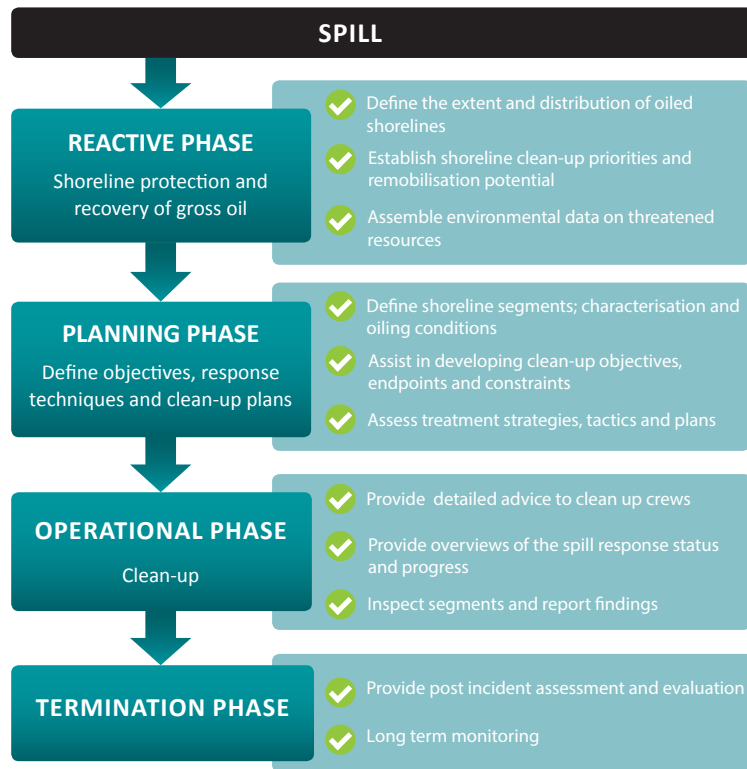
SPILL

REACTIVE PHASE

Shoreline protection and recovery of gross oil

Define the extent and distribution of oiled shorelines

Establish shoreline clean-up priorities and remobilisation potential

Assemble environmental data on threatened resources

PLANNING PHASE

Define objectives, response techniques and clean-up plans

Define shoreline segments; characterisation and oiling conditions

Assist in developing clean-up objectives, endpoints and constraints

Assess treatment strategies, tactics and plans

OPERATIONAL PHASE

Clean-up

Provide  detailed advice to clean up crews

Provide overviews of the spill response status and progress

Inspect segments and report findings

TERMINATION PHASE

Provide post incident assessment and evaluation

Long term monitoring